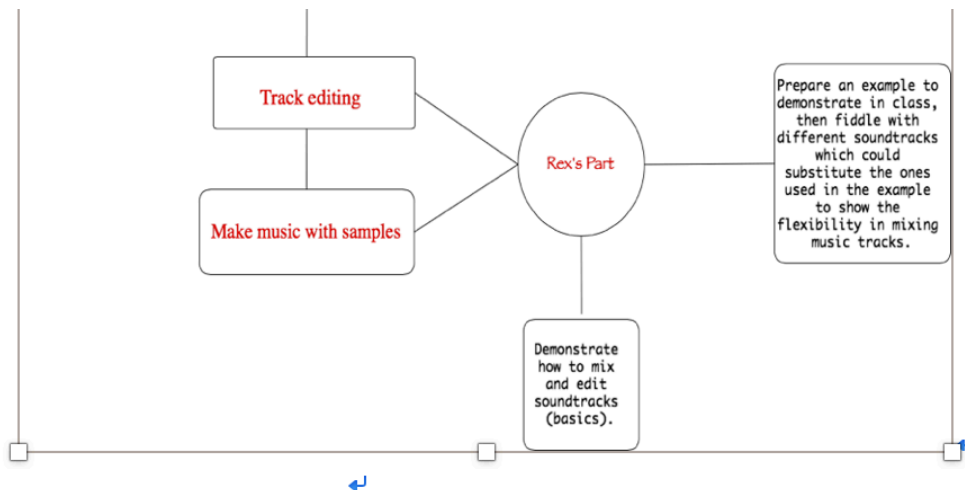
Track editing

Make music with samples

Rex's Part

Prepare an example to demonstrate in class, then fiddle with different soundtracks which could substitute the ones used in the example to show the flexibility in mixing music tracks.

Demonstrate how to mix and edit soundtracks (basics).